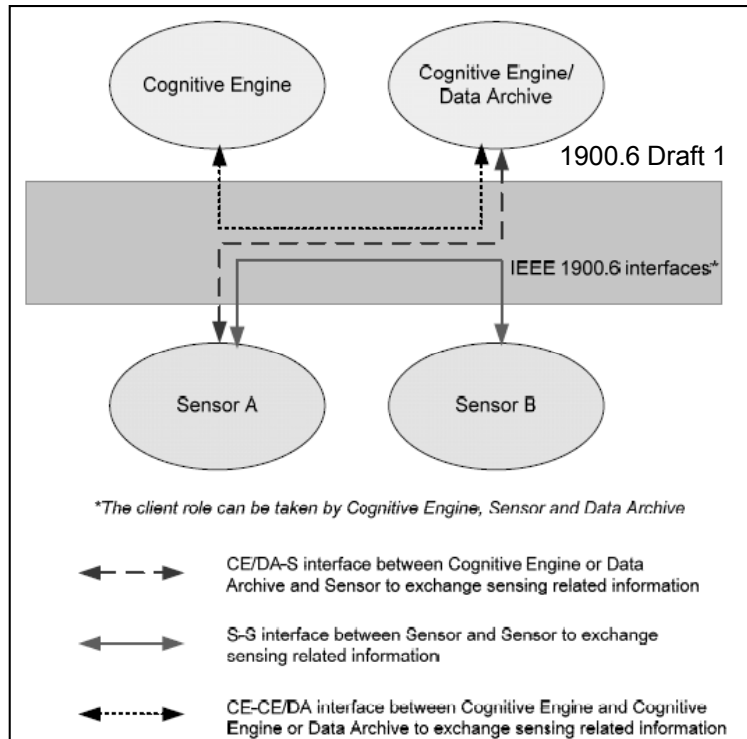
Cognitive Engine

Cognitive Engine/ Data Archive

1900.6 Draft 1

IEEE 1900.6 interfaces*

Sensor A

Sensor B

*The client role can be taken by Cognitive Engine, Sensor and Data Archive

CE/DA-S interface between Cognitive Engine or Data Archive and Sensor to exchange sensing related information

S-S interface between Sensor and Sensor to exchange sensing related information

CE-CE/DA interface between Cognitive Engine and Cognitive Engine or Data Archive to exchange sensing related information